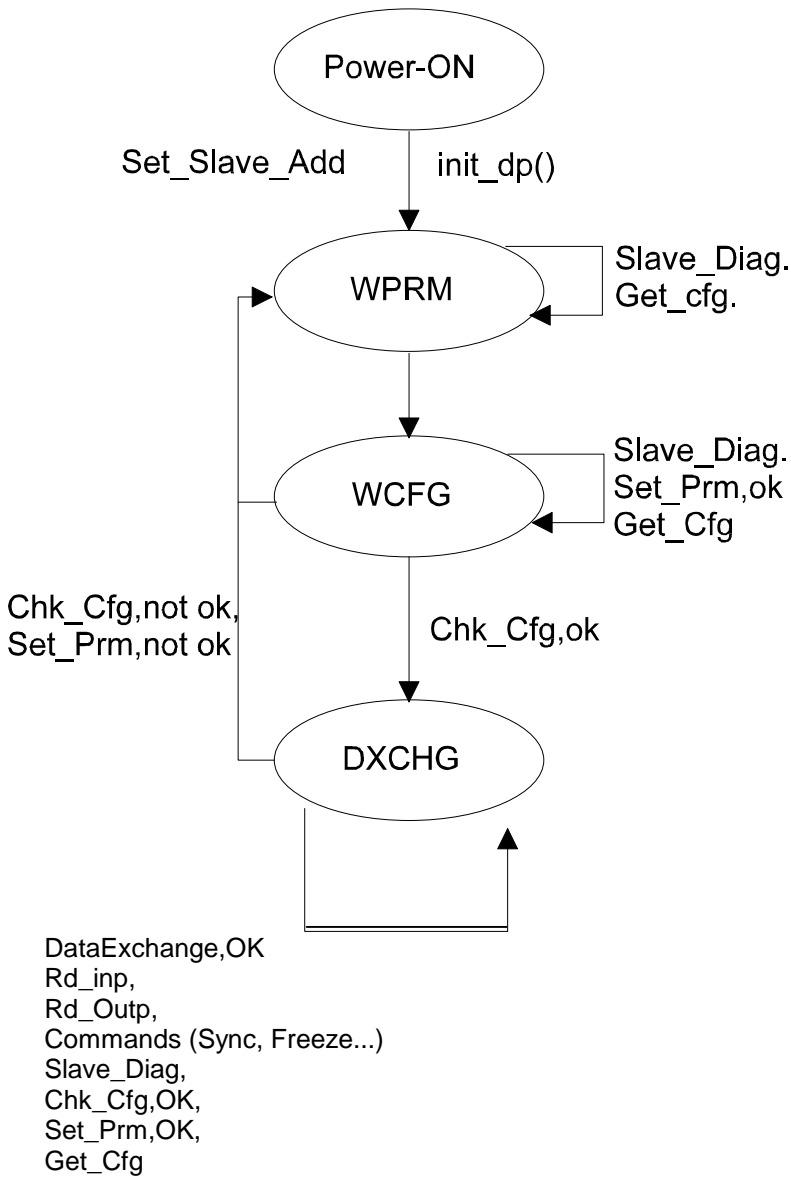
Power-ON

Set_Slave_Add

init_dp()

WPRM

Slave_Diag.
Get_cfg.

WCFG

Slave_Diag.
Set_Prm,ok
Get_Cfg

Chk_Cfg,not ok,
Set_Prm,not ok

Chk_Cfg,ok

DXCHG

DataExchange,OK
Rd_inp,
Rd_Outp,
Commands (Sync, Freeze...)
Slave_Diag,
Chk_Cfg,OK,
Set_Prm,OK,
Get_Cfg